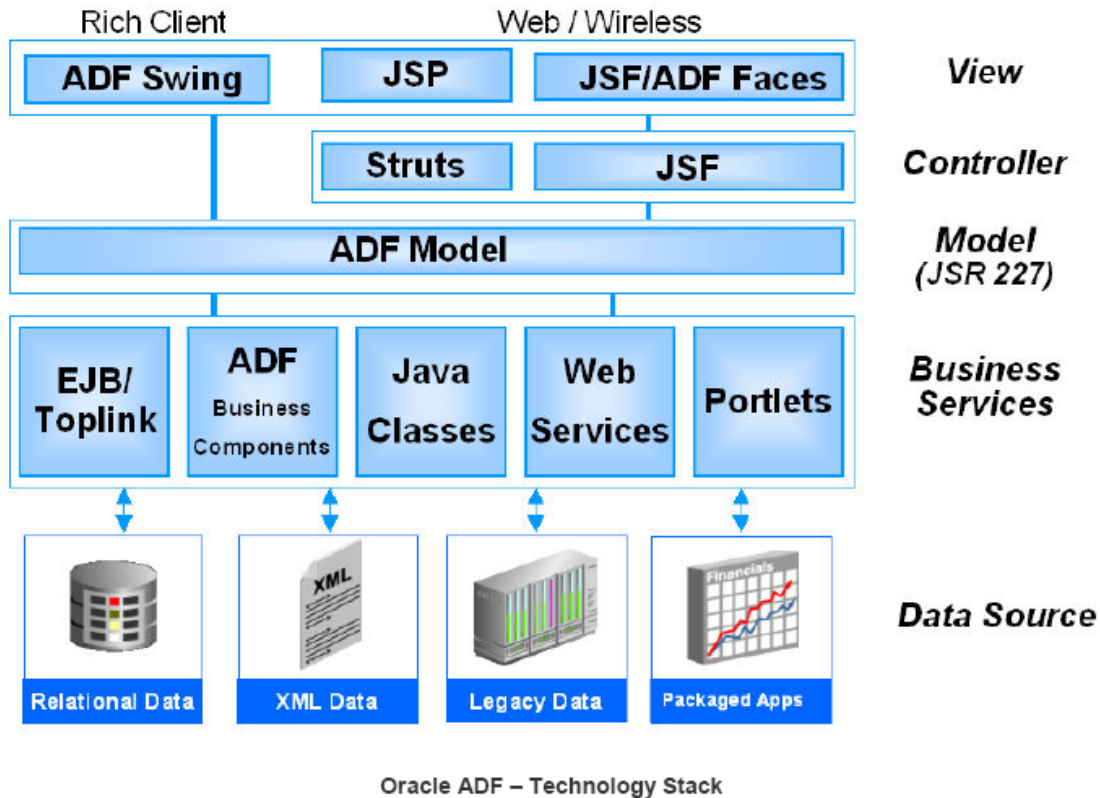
Rich Client

Web / Wireless

ADF Swing

JSP

JSF/ADF Faces

View

Struts

JSF

Controller

ADF Model

Model (JSR 227)

EJB/ Toplink

ADF Business Components

Java Classes

Web Services

Portlets

Business Services

XML

Financials

Data Source

Relational Data

XML Data

Legacy Data

Packaged Apps

Oracle ADF – Technology Stack